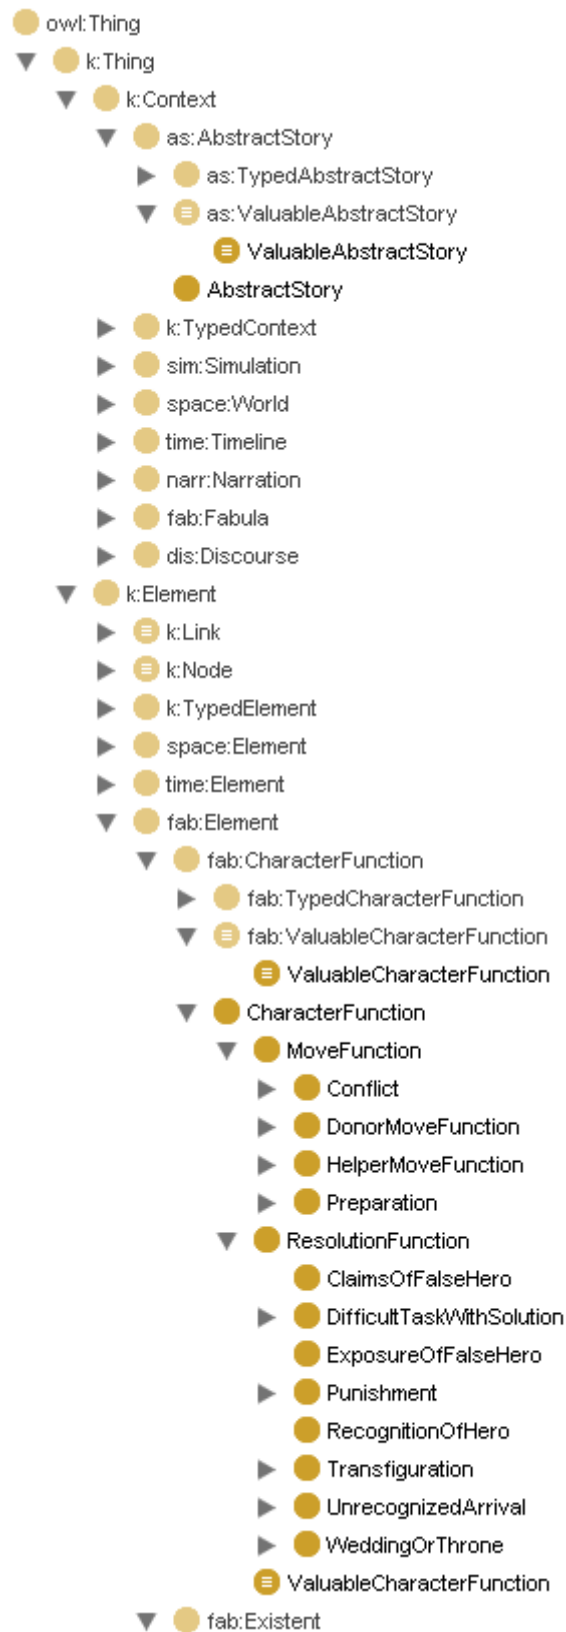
owl:Thing
k:Thing
k:Context
as:AbstractStory
as:TypedAbstractStory
as:ValuableAbstractStory
ValuableAbstractStory
AbstractStory
k:TypedContext
sim:Simulation
space:World
time:Timeline
narr:Narration
fab:Fabula
dis:Discourse
k:Element
k:Link
k:Node
k:TypedElement
space:Element
time:Element
fab:Element
fab:CharacterFunction
fab:TypedCharacterFunction
fab:ValuableCharacterFunction
ValuableCharacterFunction
CharacterFunction
MoveFunction
Conflict
DonorMoveFunction
HelperMoveFunction
Preparation
ResolutionFunction
ClaimsOfFalseHero
DifficultTaskWithSolution
ExposureOfFalseHero
Punishment
RecognitionOfHero
Transfiguration
UnrecognizedArrival
WeddingOrThrone
ValuableCharacterFunction
fab:Existent